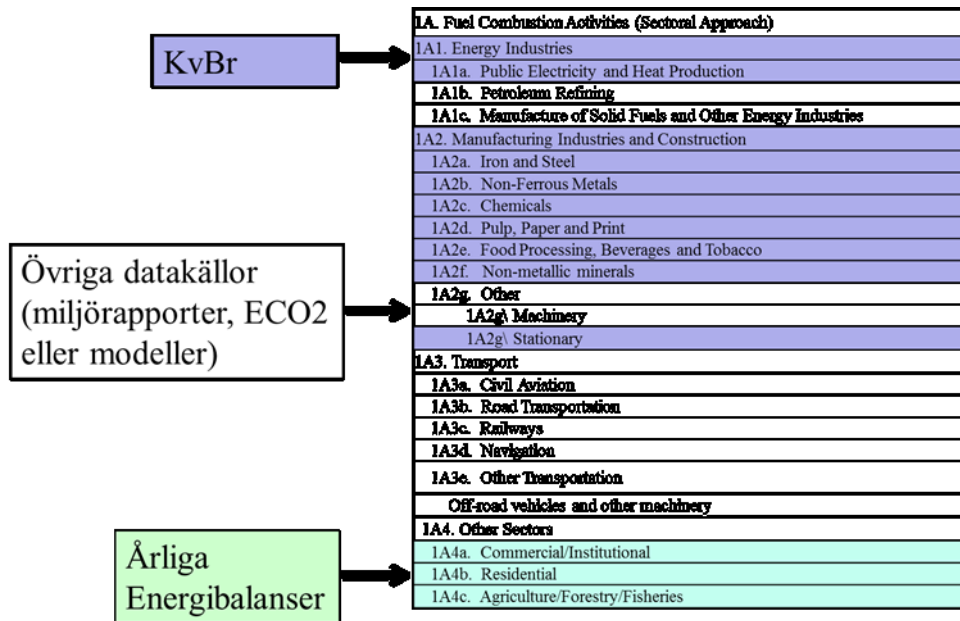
KvBr

Övriga datakällor (miljörapporter, ECO2 eller modeller)

Årliga Energibalanser

1A. Fuel Combustion Activities (Sectoral Approach)
1A1. Energy Industries
1A1a. Public Electricity and Heat Production
1A1b. Petroleum Refining
1A1c. Manufacture of Solid Fuels and Other Energy Industries
1A2. Manufacturing Industries and Construction
1A2a. Iron and Steel
1A2b. Non-Ferrous Metals
1A2c. Chemicals
1A2d. Pulp, Paper and Print
1A2e. Food Processing, Beverages and Tobacco
1A2f. Non-metallic minerals
1A2g. Other
1A2g\ Machinery
1A2g\ Stationary
1A3. Transport
1A3a. Civil Aviation
1A3b. Road Transportation
1A3c. Railways
1A3d. Navigation
1A3e. Other Transportation
Off-road vehicles and other machinery
1A4. Other Sectors
1A4a. Commercial/Institutional
1A4b. Residential
1A4c. Agriculture/Forestry/Fisheries